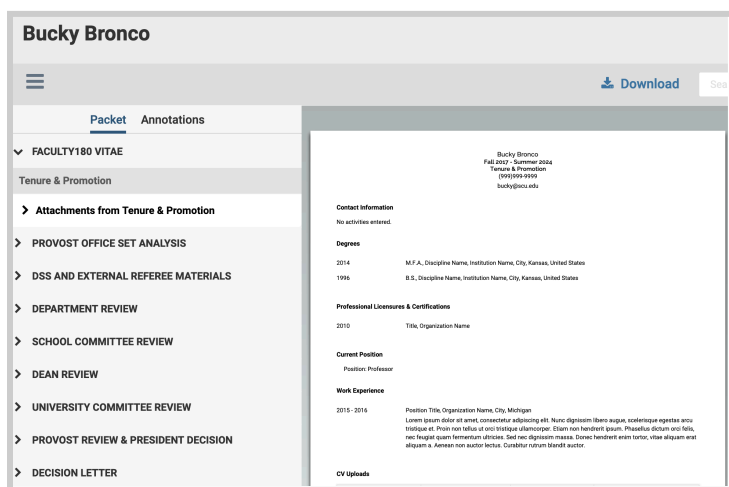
Bucky Bronco

Download

Sea

Packet Annotations

FACULTY180 VITAE

Tenure & Promotion

Attachments from Tenure & Promotion

PROVOST OFFICE SET ANALYSIS

DSS AND EXTERNAL REFEREE MATERIALS

DEPARTMENT REVIEW

SCHOOL COMMITTEE REVIEW

DEAN REVIEW

UNIVERSITY COMMITTEE REVIEW

PROVOST REVIEW & PRESIDENT DECISION

DECISION LETTER

Bucky Bronco
Fall 2017 - Summer 2024
Tenure & Promotion
(999)999-9999
bucky@scu.edu

Contact Information
No activities entered.

Degrees

2014 M.F.A., Discipline Name, Institution Name, City, Kansas, United States

1996 B.S., Discipline Name, Institution Name, City, Kansas, United States

Professional Licensures & Certifications

2010 Title, Organization Name

Current Position
Position: Professor

Work Experience

2015 - 2016 Position Title, Organization Name, City, Michigan
Lorem ipsum dolor sit amet, consectetur adipiscing elit. Nunc dignissim libero augue, scelerisque egestas arcu tristique et. Proin non tellus ut orci tristique ullamcorper. Etiam non hendrerit ipsum. Phasellus dictum orci felis, nec feugiat quam fermentum ultricies. Sed nec dignissim massa. Donec hendrerit enim tortor, vitae aliquam erat aliquam a. Aenean non auctor lectus. Curabitur rutrum blandit auctor.

CV Uploads